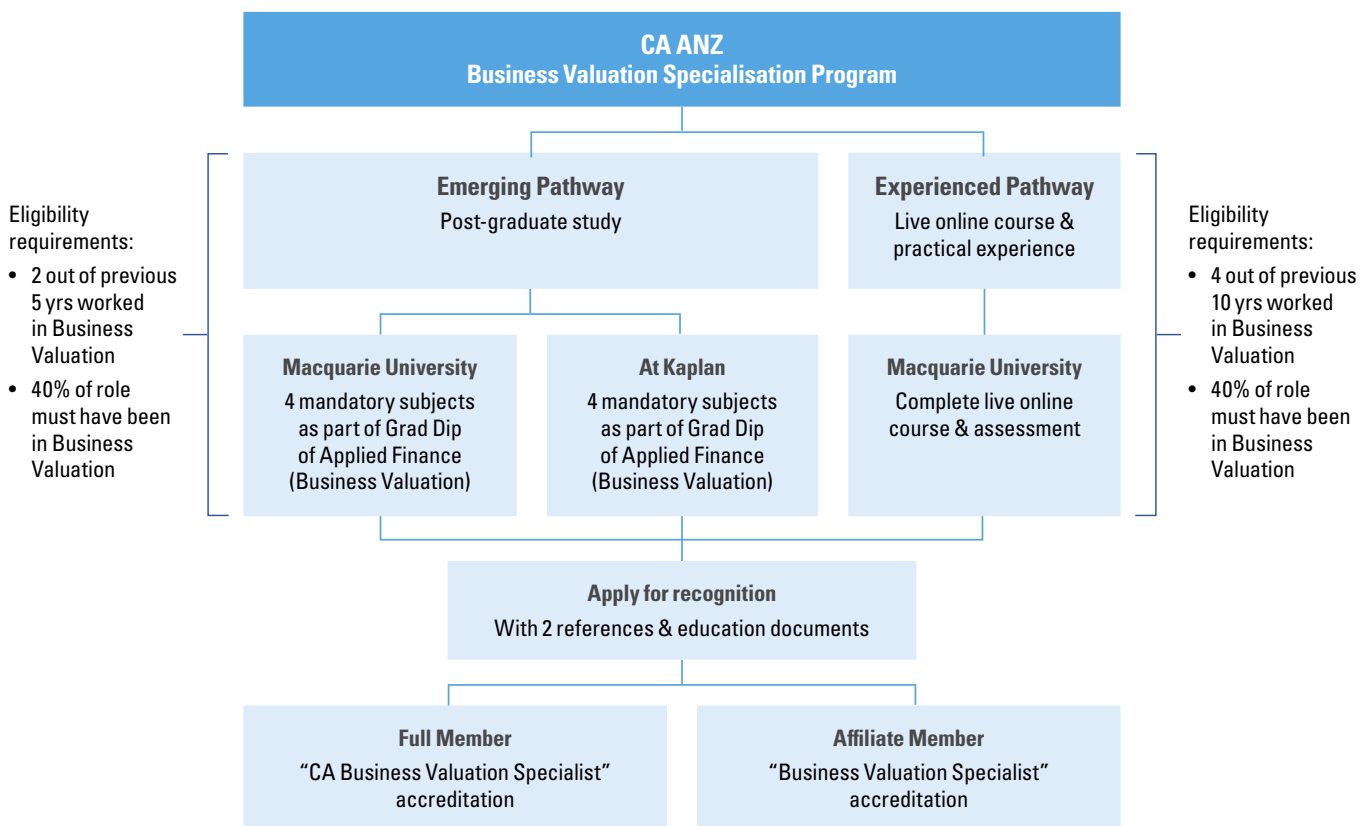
CA ANZ
Business Valuation Specialisation Program

Eligibility requirements:
• 2 out of previous 5 yrs worked in Business Valuation
• 40% of role must have been in Business Valuation

Emerging Pathway
Post-graduate study

Macquarie University
4 mandatory subjects as part of Grad Dip of Applied Finance (Business Valuation)

At Kaplan
4 mandatory subjects as part of Grad Dip of Applied Finance (Business Valuation)

Experienced Pathway
Live online course & practical experience

Macquarie University
Complete live online course & assessment

Eligibility requirements:
• 4 out of previous 10 yrs worked in Business Valuation
• 40% of role must have been in Business Valuation

Apply for recognition
With 2 references & education documents

Full Member
“CA Business Valuation Specialist” accreditation

Affiliate Member
“Business Valuation Specialist” accreditation